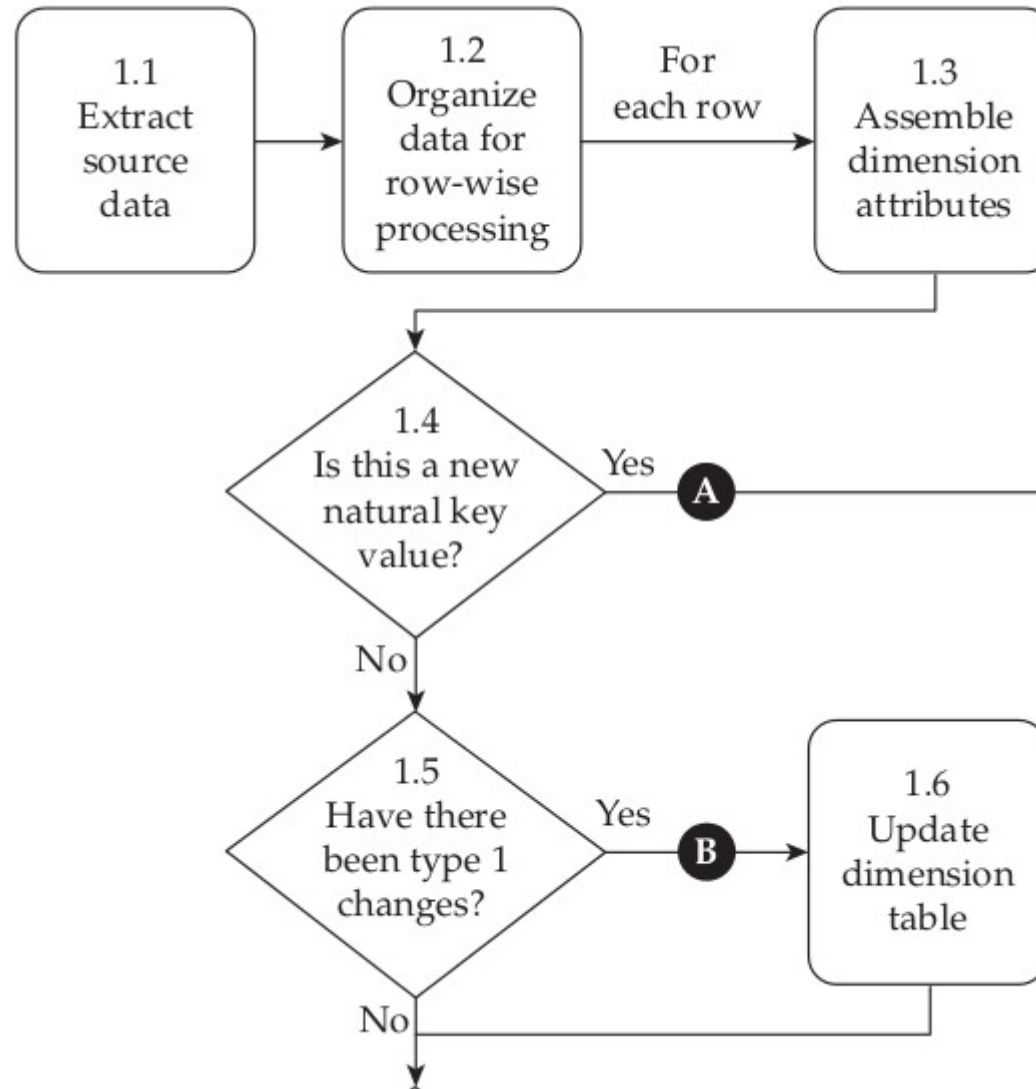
1.1
Extract source data

1.2
Organize data for row-wise processing

For each row

1.3
Assemble dimension attributes

1.4
Is this a new natural key value?

Yes

A

No

1.5
Have there been type 1 changes?

Yes

B

1.6
Update dimension table

No